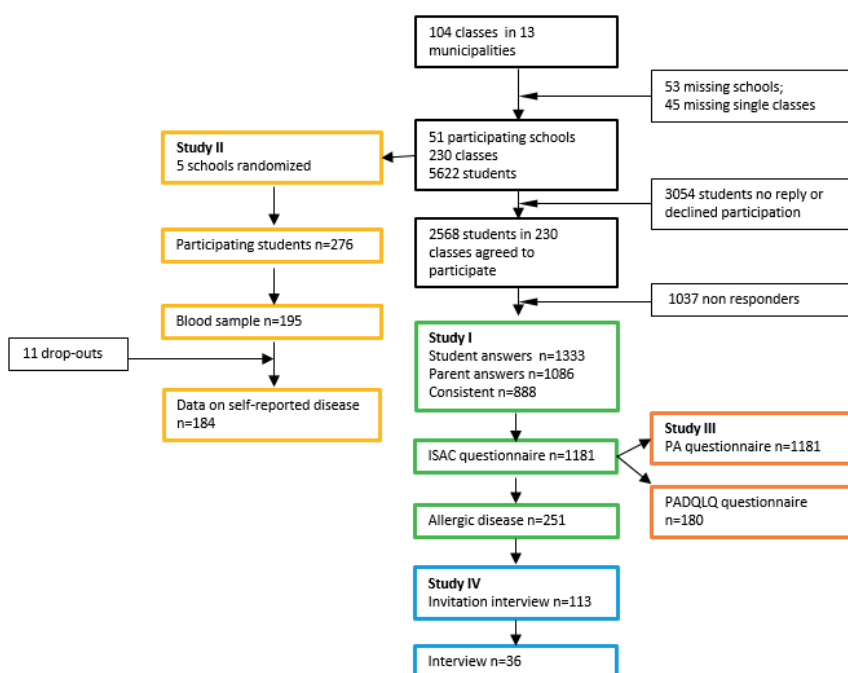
104 classes in 13 municipalities

53 missing schools;
45 missing single classes

Study II
5 schools randomized

51 participating schools
230 classes
5622 students

3054 students no reply or declined participation

Participating students n=276

2568 students in 230 classes agreed to participate

1037 non responders

Blood sample n=195

11 drop-outs

Study I
Student answers n=1333
Parent answers n=1086
Consistent n=888

Data on self-reported disease n=184

Study III
PA questionnaire n=1181

ISAC questionnaire n=1181

PADQLQ questionnaire n=180

Allergic disease n=251

Study IV
Invitation interview n=113

Interview n=36